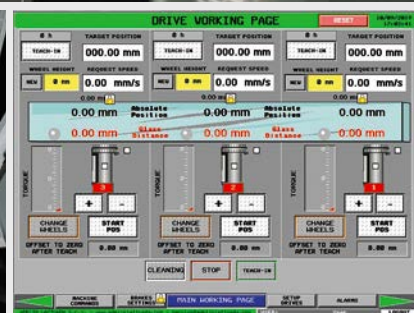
DRIVE WORKING PAGE
RESET
0 h
TARGET POSITION
TEACH-IN
000.00 mm
WHEEL HEIGHT
REQUEST SPEED
NEW
0 mm
0.00 mm/s
0 h
TARGET POSITION
TEACH-IN
000.00 mm
WHEEL HEIGHT
REQUEST SPEED
NEW
0 mm
0.00 mm/s
0 h
TARGET POSITION
TEACH-IN
000.00 mm
WHEEL HEIGHT
REQUEST SPEED
NEW
0 mm
0.00 mm/s
0.00 mm
0.00 mm
0.00 mm
Absolute Position
0.00 mm
Absolute Position
0.00 mm
0.00 mm
Glass Distance
0.00 mm
Glass Distance
0.00 mm
TORQUE
3
+
-
TORQUE
2
+
-
TORQUE
1
+
-
CHANGE WHEELS
START POS
CHANGE WHEELS
START POS
CHANGE WHEELS
START POS
OFFSET TO ZERO AFTER TEACH
0.00 mm
OFFSET TO ZERO AFTER TEACH
0.00 mm
OFFSET TO ZERO AFTER TEACH
0.00 mm
CLEANING
STOP
TEACH-IN
MACHINE COMMANDS
BRAKES SETTINGS
MAIN WORKING PAGE
SETUP DRIVES
ALARMS